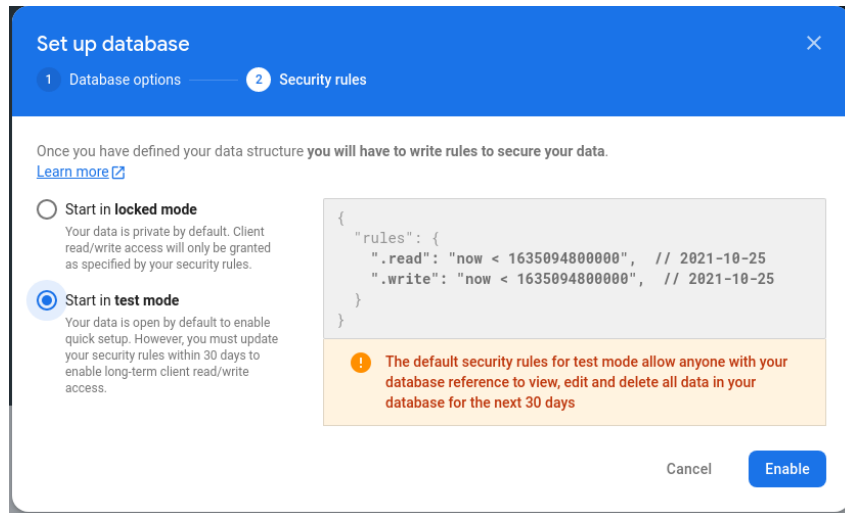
Set up database

1 Database options

2 Security rules

Once you have defined your data structure **you will have to write rules to secure your data**.
Learn more

Start in **locked mode**
Your data is private by default. Client read/write access will only be granted as specified by your security rules.

Start in **test mode**
Your data is open by default to enable quick setup. However, you must update your security rules within 30 days to enable long-term client read/write access.

```
{
  "rules": {
    ".read": "now < 1635094800000",  // 2021-10-25
    ".write": "now < 1635094800000",  // 2021-10-25
  }
}
```

The default security rules for test mode allow anyone with your database reference to view, edit and delete all data in your database for the next 30 days

Cancel

Enable